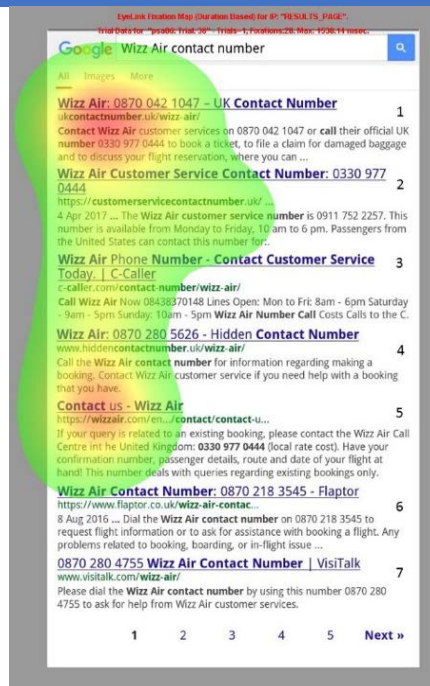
EyeLink Fixation Map (Duration Based) for IP: "RESULTS_PAGE".
Trial Data for "psu06: Trial: 30" - Trials: 1, Fixations:28, Max: 1330.14 msec.

Google Wizz Air contact number

All Images More

Wizz Air: 0870 042 1047 – UK Contact Number
ukcontactnumber.uk/wizz-air/
Contact Wizz Air customer services on 0870 042 1047 or call their official UK number 0330 977 0444 to book a ticket, to file a claim for damaged baggage and to discuss your flight reservation, where you can ...

1

Wizz Air Customer Service Contact Number: 0330 977 0444
https://customerservicecontactnumber.uk/ ...
4 Apr 2017 ... The Wizz Air customer service number is 0911 752 2257. This number is available from Monday to Friday, 10 am to 6 pm. Passengers from the United States can contact this number for...

2

Wizz Air Phone Number - Contact Customer Service Today. | C-Caller
c-caller.com/contact-number/wizz-air/
Call Wizz Air Now 08438370148 Lines Open: Mon to Fri: 8am - 6pm Saturday - 9am - 5pm Sunday: 10am - 5pm Wizz Air Number Call Costs Calls to the C.

3

Wizz Air: 0870 280 5626 - Hidden Contact Number
www.hiddencontactnumber.uk/wizz-air/
Call the Wizz Air contact number for information regarding making a booking. Contact Wizz Air customer service if you need help with a booking that you have.

4

Contact us - Wizz Air
https://wizzair.com/en.../contact/contact-u...
If your query is related to an existing booking, please contact the Wizz Air Call Centre in the United Kingdom: 0330 977 0444 (local rate cost). Have your confirmation number, passenger details, route and date of your flight at hand! This number deals with queries regarding existing bookings only.

5

Wizz Air Contact Number: 0870 218 3545 - Flaptor
https://www.flaptor.co.uk/wizz-air-contac...
8 Aug 2016 ... Dial the Wizz Air contact number on 0870 218 3545 to request flight information or to ask for assistance with booking a flight. Any problems related to booking, boarding, or in-flight issue ...

6

0870 280 4755 Wizz Air Contact Number | VisiTalk
www.visitalk.com/wizz-air/
Please dial the Wizz Air contact number by using this number 0870 280 4755 to ask for help from Wizz Air customer services.

7

1 2 3 4 5 Next »